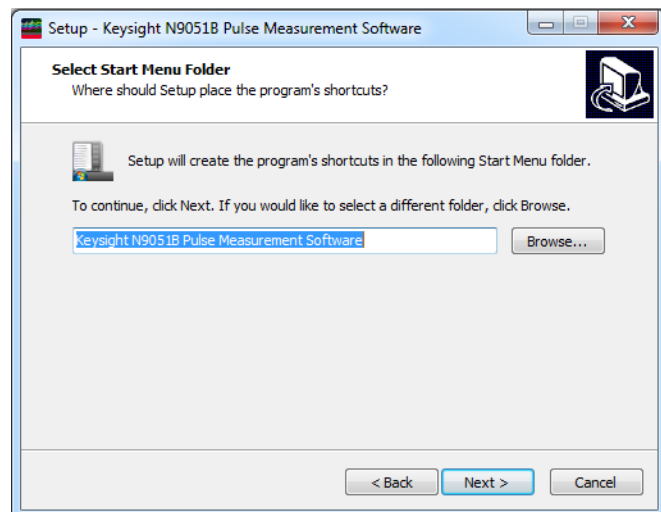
Setup - Keysight N9051B Pulse Measurement Software

Select Start Menu Folder
Where should Setup place the program's shortcuts?

Setup will create the program's shortcuts in the following Start Menu folder.

To continue, click Next. If you would like to select a different folder, click Browse.

Keysight N9051B Pulse Measurement Software

Browse...

< Back

Next >

Cancel